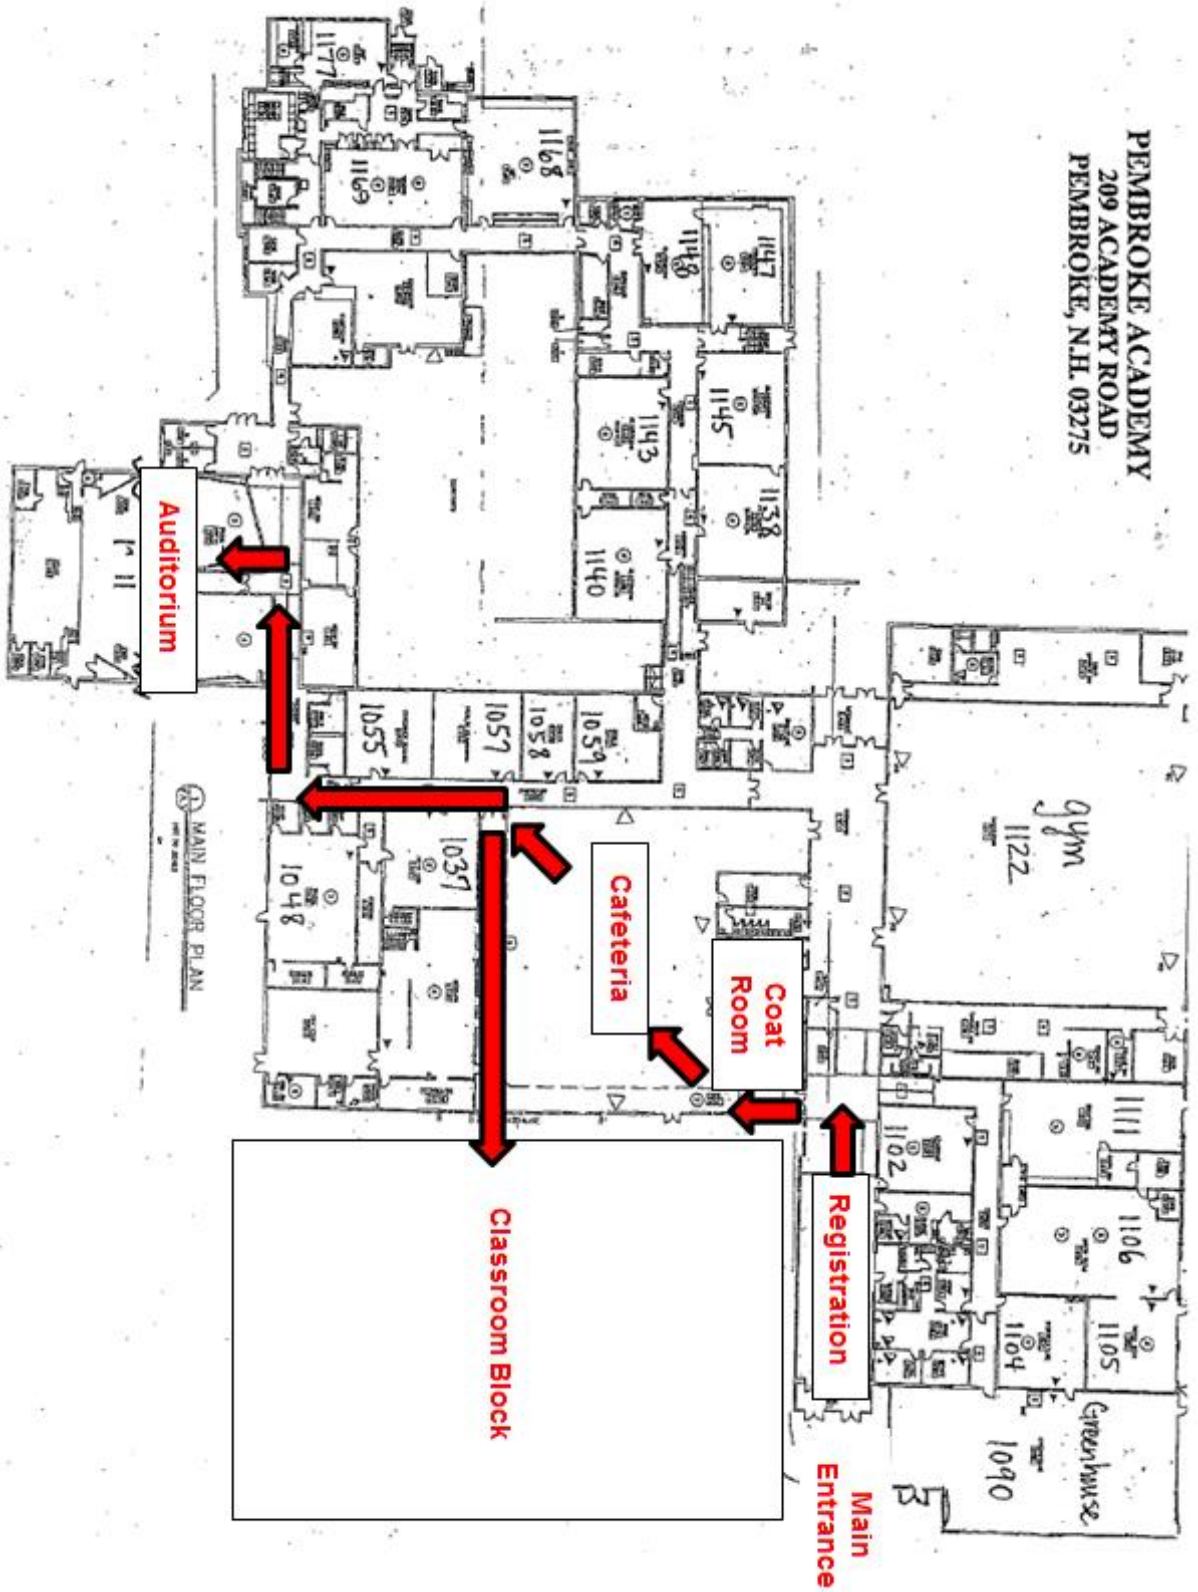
PEMBROKE ACADEMY
209 ACADEMY ROAD
PEMBROKE, N.H. 03275

1177
1168
1169
1148
1147
1143
1145
1138
1140
Auditorium
1055
1057
1058
1059
gym
1122
MAIN FLOOR PLAN
1048
1037
Cafeteria
Coat Room
1111
1102
1106
Registration
1104
1105
Greenhouse
1090
Classroom Block
Main Entrance